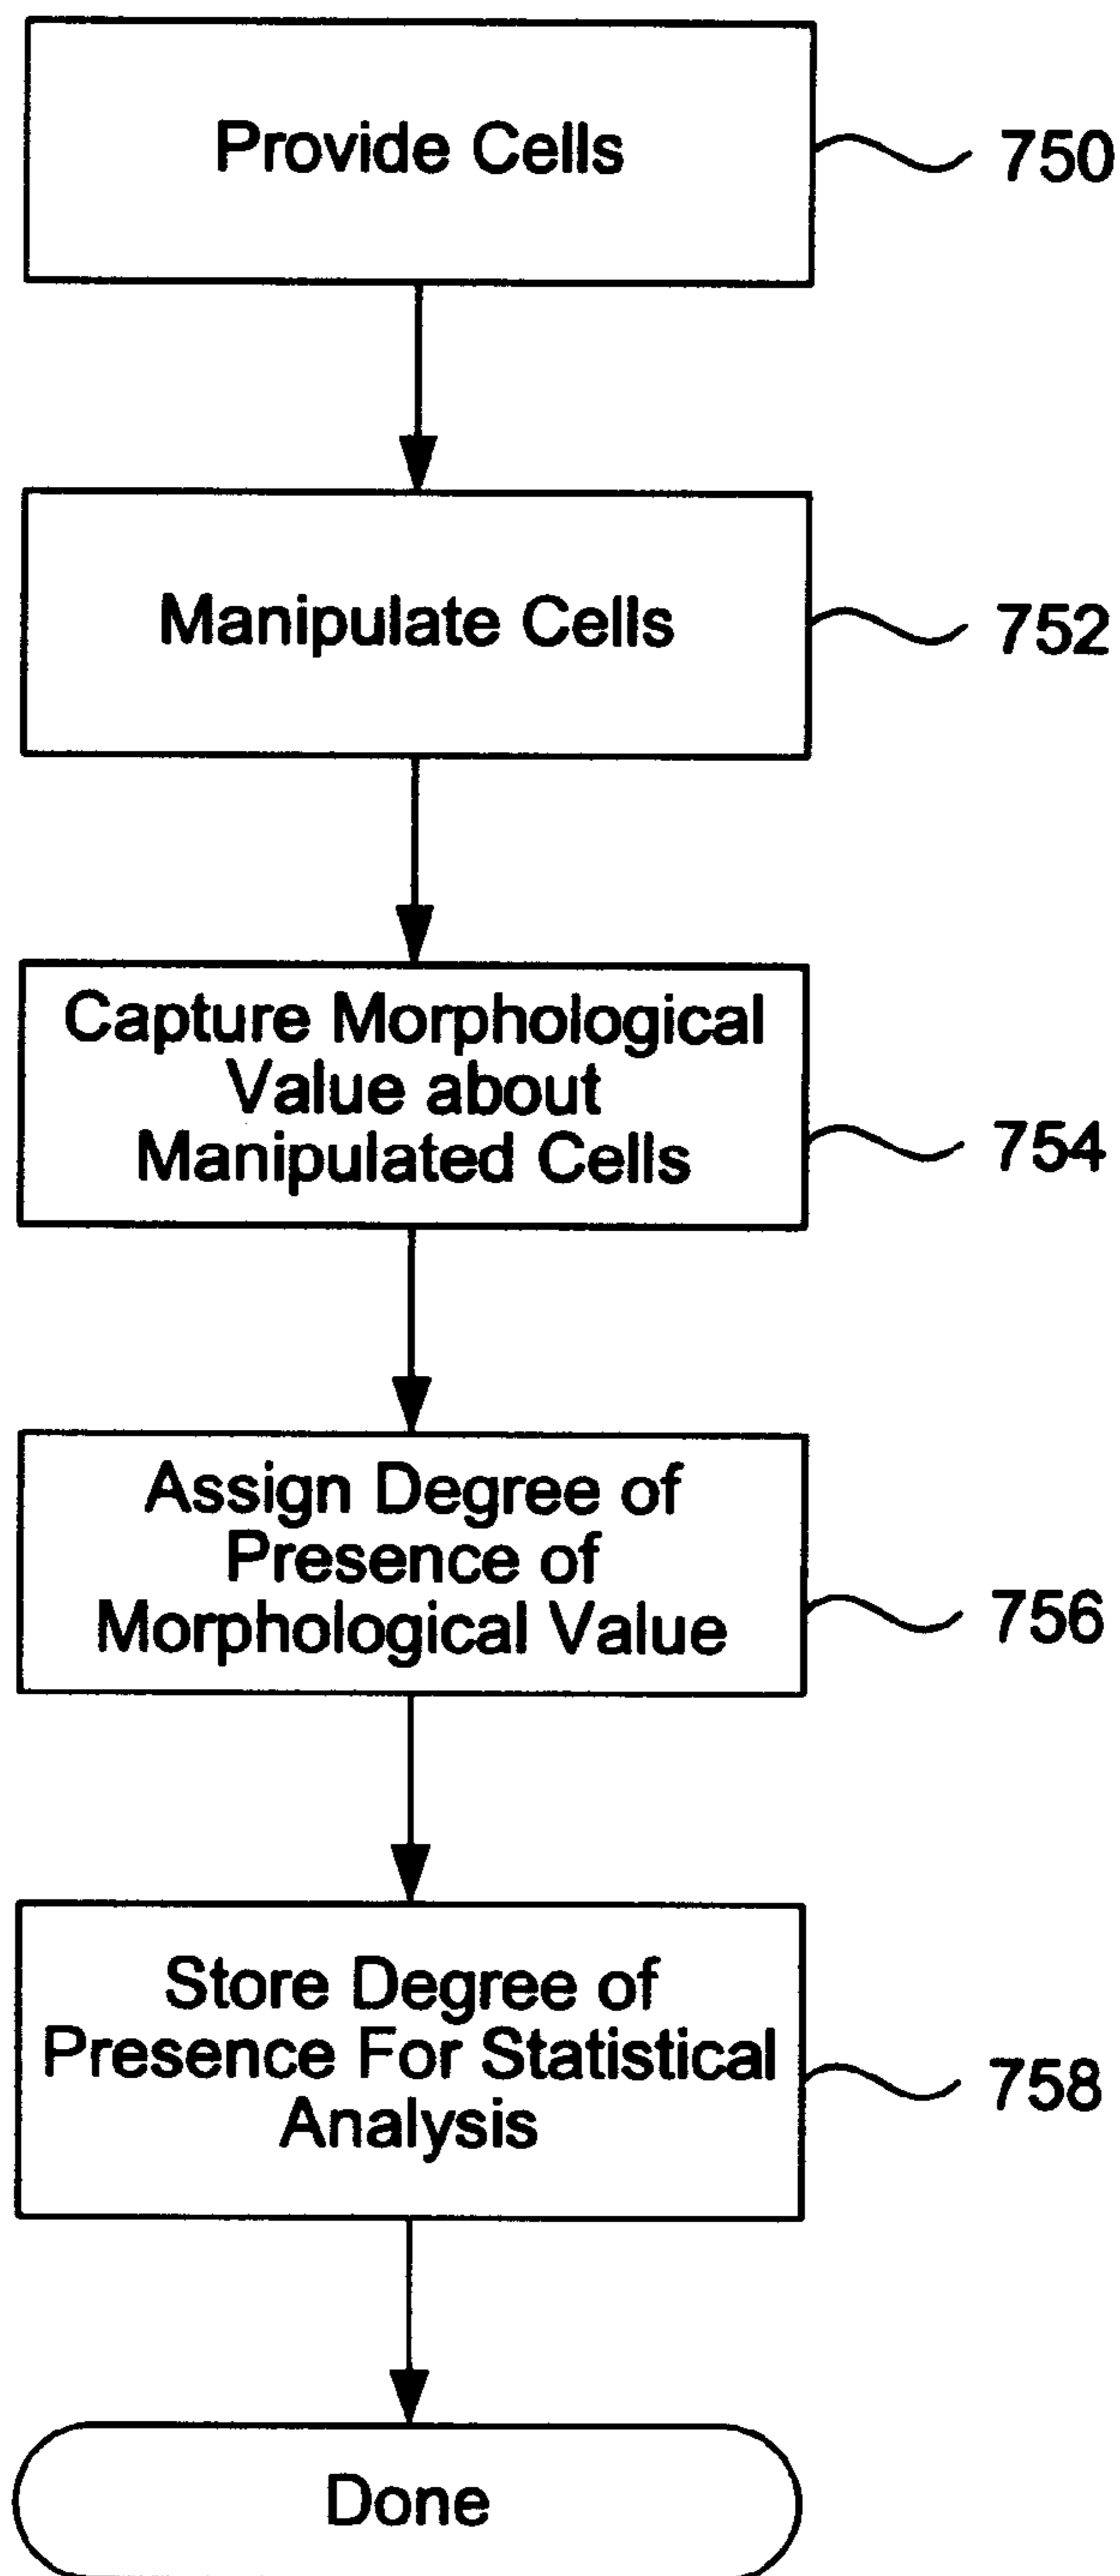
Provide Cells

750

Manipulate Cells

752

Capture Morphological Value about Manipulated Cells

754

Assign Degree of Presence of Morphological Value

756

Store Degree of Presence For Statistical Analysis

758

Done